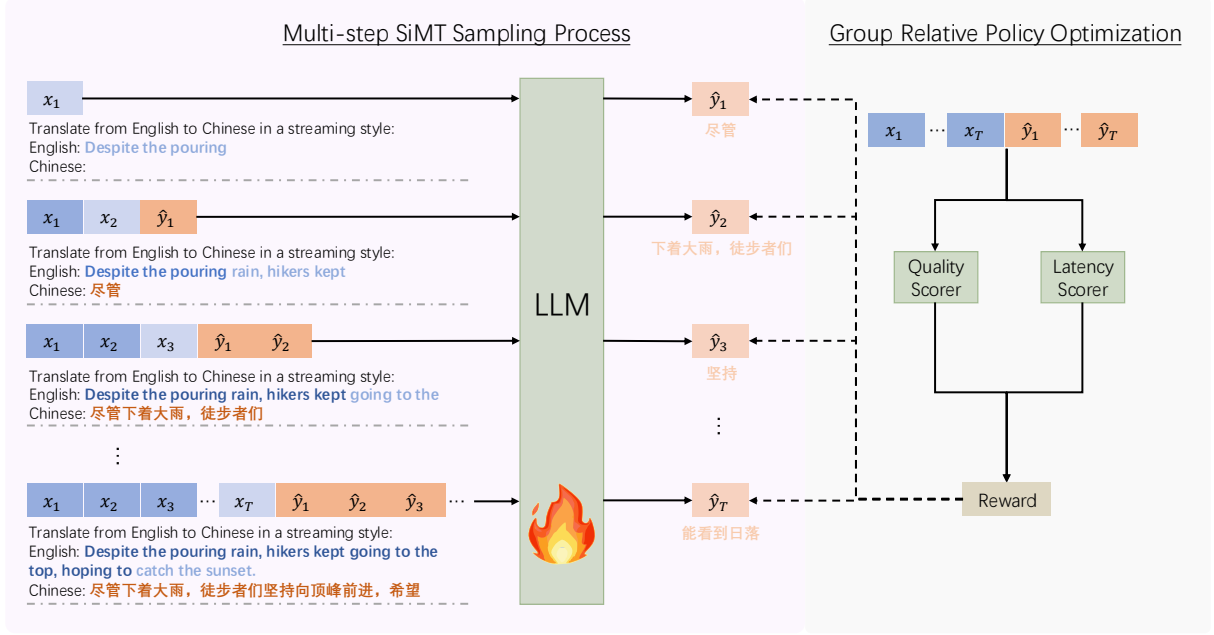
Multi-step SiMT Sampling Process

Group Relative Policy Optimization

$x_1$

Translate from English to Chinese in a streaming style:
English: Despite the pouring
Chinese:

$\hat{y}_1$
尽管

$x_1$ ⋯ $x_T$ $\hat{y}_1$ ⋯ $\hat{y}_T$

$x_1$ $x_2$ $\hat{y}_1$

Translate from English to Chinese in a streaming style:
English: Despite the pouring rain, hikers kept
Chinese: 尽管

$\hat{y}_2$
下着大雨，徒步者们

Quality Scorer

Latency Scorer

LLM

$x_1$ $x_2$ $x_3$ $\hat{y}_1$ $\hat{y}_2$

Translate from English to Chinese in a streaming style:
English: Despite the pouring rain, hikers kept going to the
Chinese: 尽管下着大雨，徒步者们

$\hat{y}_3$
坚持

⋮

⋮

$x_1$ $x_2$ $x_3$ ⋯ $x_T$ $\hat{y}_1$ $\hat{y}_2$ $\hat{y}_3$ ⋯

Translate from English to Chinese in a streaming style:
English: Despite the pouring rain, hikers kept going to the top, hoping to catch the sunset.
Chinese: 尽管下着大雨，徒步者们坚持向顶峰前进，希望

$\hat{y}_T$
能看到日落

Reward